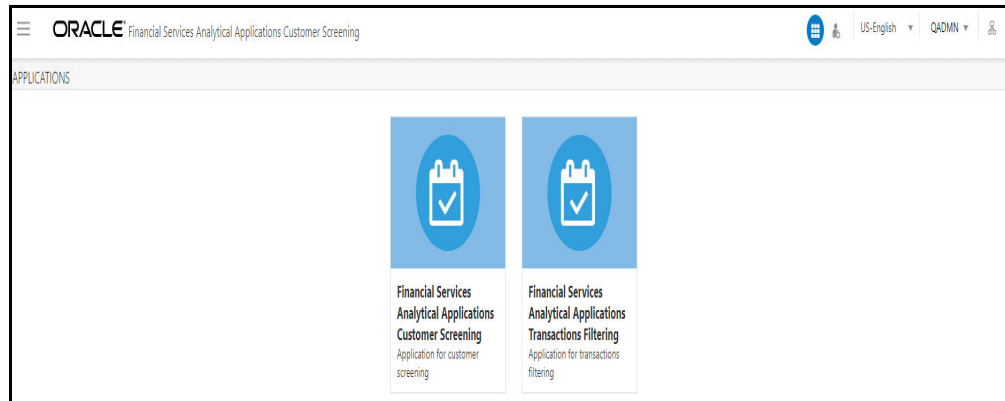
ORACLE® Financial Services Analytical Applications Customer Screening

US-English ▼ QADMN ▼

APPLICATIONS

Financial Services Analytical Applications Customer Screening
Application for customer screening

Financial Services Analytical Applications Transactions Filtering
Application for transactions filtering